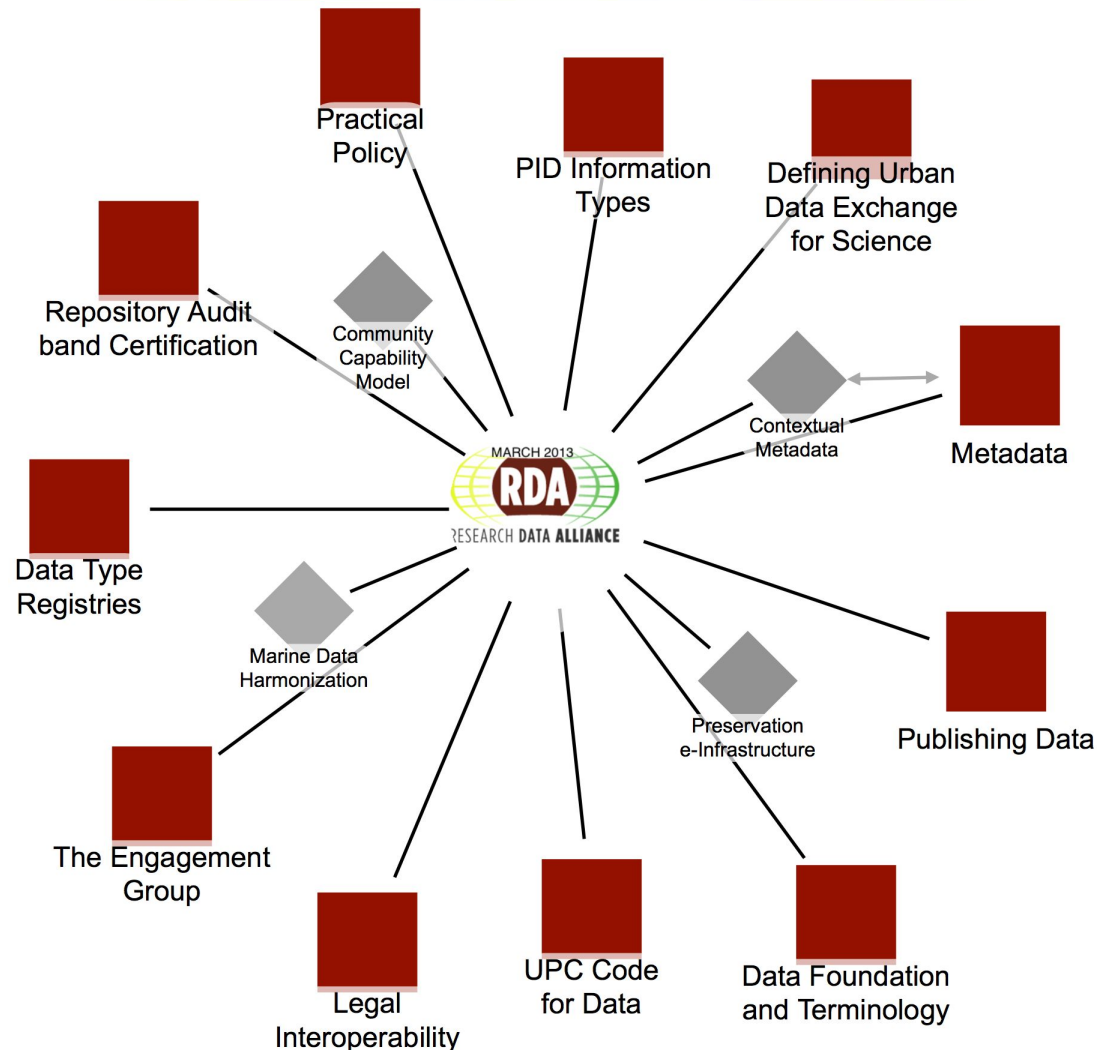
Practical Policy

PID Information Types

Defining Urban Data Exchange for Science

Repository Audit band Certification

Community Capability Model

Contextual Metadata

Metadata

MARCH 2013
RDA
RESEARCH DATA ALLIANCE

Data Type Registries

Marine Data Harmonization

Publishing Data

Preservation e-Infrastructure

The Engagement Group

Legal Interoperability

UPC Code for Data

Data Foundation and Terminology